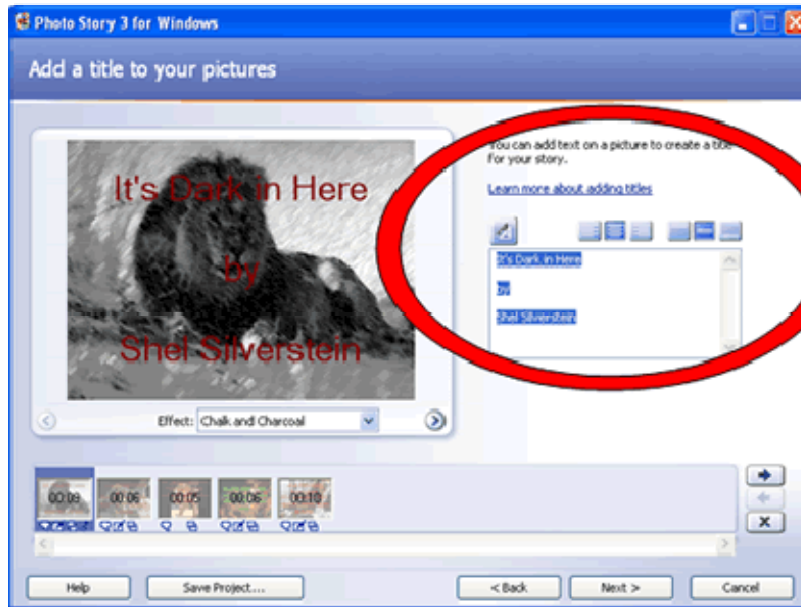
Photo Story 3 for Windows

Add a title to your pictures

It's Dark in Here

by

Shel Silverstein

Effect: Chalk and Charcoal

You can add text on a picture to create a title for your story.

Learn more about adding titles

It's Dark in Here

by

Shel Silverstein

00:09 00:06 00:05 00:06 00:10

Help Save Project.... < Back Next > Cancel